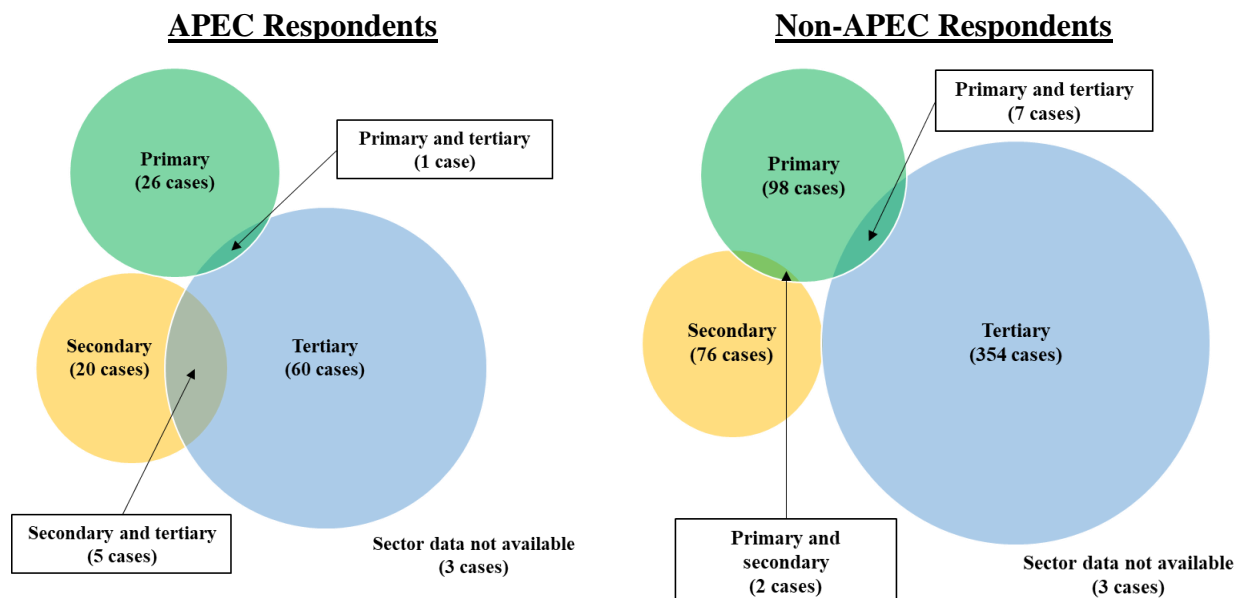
APEC Respondents

Primary
(26 cases)

Primary and tertiary
(1 case)

Secondary
(20 cases)

Tertiary
(60 cases)

Secondary and tertiary
(5 cases)

Sector data not available
(3 cases)

Non-APEC Respondents

Primary and tertiary
(7 cases)

Primary
(98 cases)

Secondary
(76 cases)

Tertiary
(354 cases)

Primary and secondary
(2 cases)

Sector data not available
(3 cases)